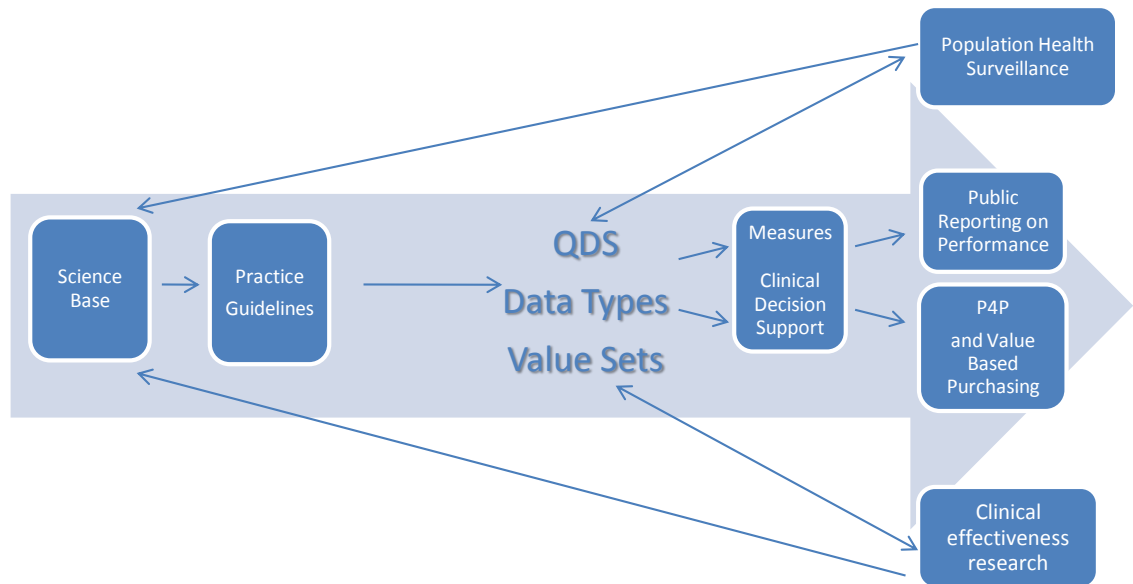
Population Health Surveillance

Science Base

Practice Guidelines

QDS

Data Types

Value Sets

Measures

Clinical Decision Support

Public Reporting on Performance

P4P

and Value Based Purchasing

Clinical effectiveness research